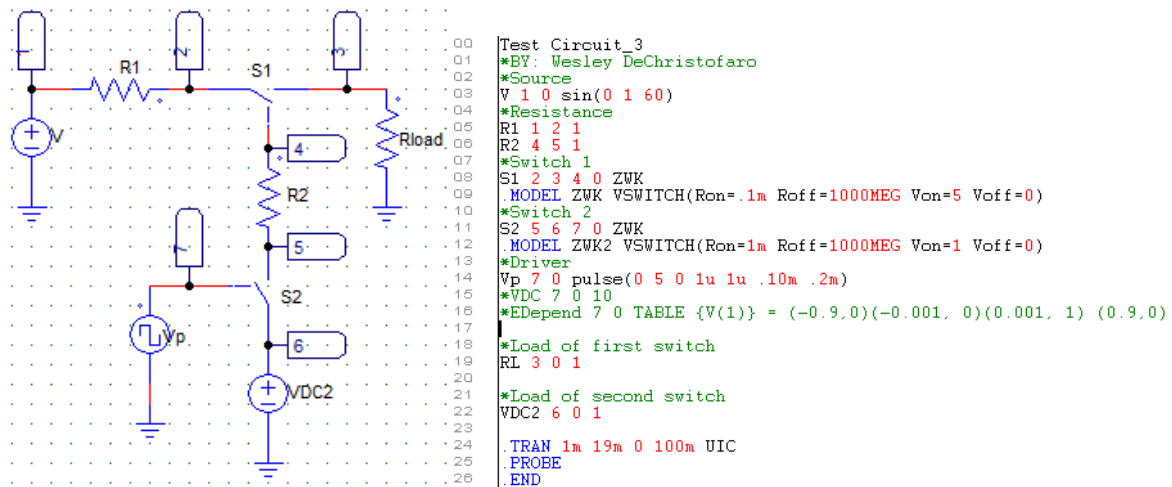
1
2
3
R1
S1
V
Rload
4
R2
5
1
S2
Vp
6
VDC2

00 Test Circuit_3
01 *BY: Wesley DeChristofaro
02 *Source
03 V 1 0 sin(0 1 60)
04 *Resistance
05 R1 1 2 1
06 R2 4 5 1
07 *Switch 1
08 S1 2 3 4 0 ZWK
09 .MODEL ZWK VSWITCH(Ron=.1m Roff=1000MEG Von=5 Voff=0)
10 *Switch 2
11 S2 5 6 7 0 ZWK
12 .MODEL ZWK2 VSWITCH(Ron=1m Roff=1000MEG Von=1 Voff=0)
13 *Driver
14 Vp 7 0 pulse(0 5 0 1u 1u .10m .2m)
15 *VDC 7 0 10
16 *EDepend 7 0 TABLE {V(1)} = (-0.9,0)(-0.001, 0)(0.001, 1) (0.9,0)
17
18 *Load of first switch
19 RL 3 0 1
20
21 *Load of second switch
22 VDC2 6 0 1
23
24 .TRAN 1m 19m 0 100m UIC
25 .PROBE
26 .END